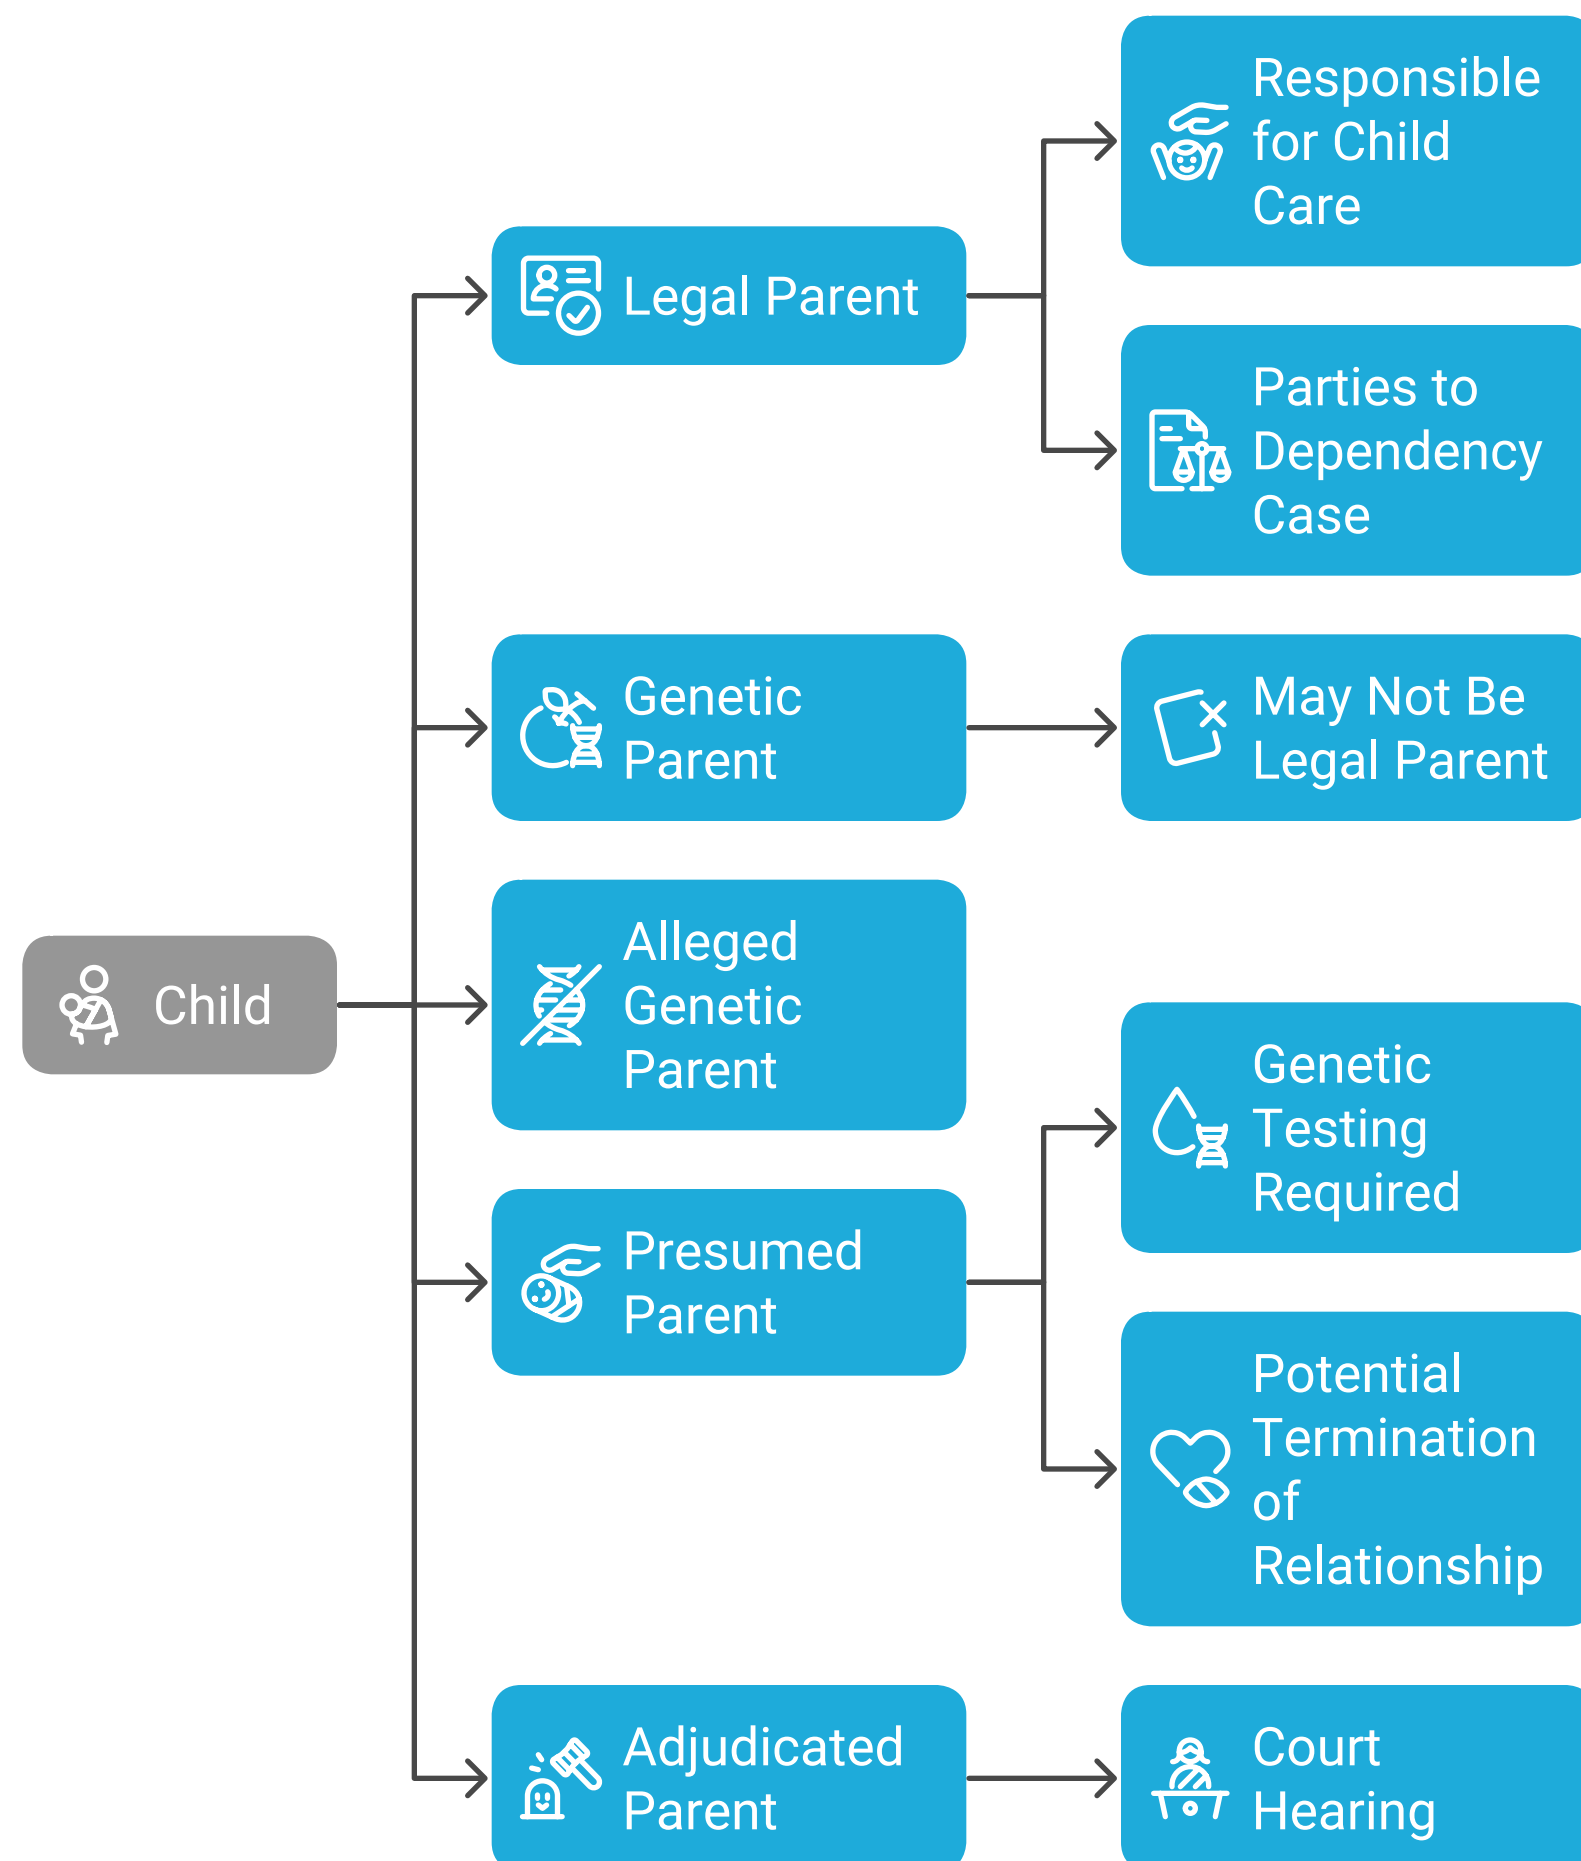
Child

Legal Parent

Responsible for Child Care

Parties to Dependency Case

Genetic Parent

May Not Be Legal Parent

Alleged Genetic Parent

Presumed Parent

Genetic Testing Required

Potential Termination of Relationship

Adjudicated Parent

Court Hearing